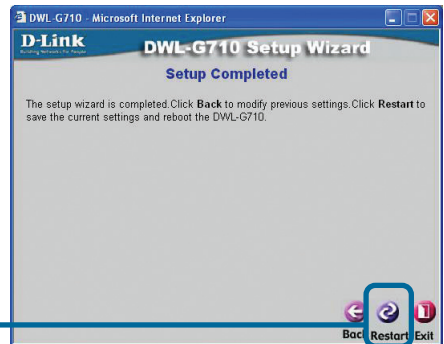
DWL-G710 - Microsoft Internet Explorer

D-Link
Building Networks for People

DWL-G710 Setup Wizard

Setup Completed

The setup wizard is completed.Click **Back** to modify previous settings.Click **Restart** to save the current settings and reboot the DWL-G710.

Bac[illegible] Restart Exit